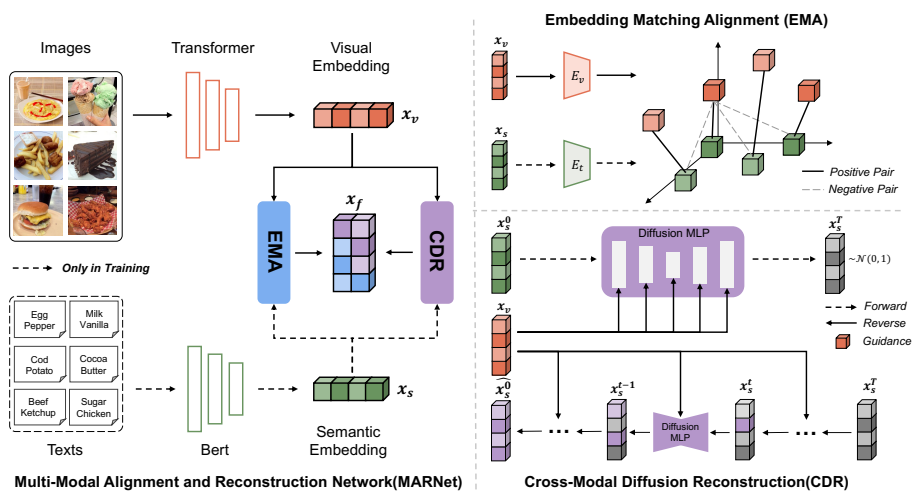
Images

Transformer

Visual Embedding

$x_v$

$x_f$

EMA

CDR

Only in Training

Egg Pepper

Milk Vanilla

Cod Potato

Cocoa Butter

Beef Ketchup

Sugar Chicken

Texts

Bert

$x_s$

Semantic Embedding

Multi-Modal Alignment and Reconstruction Network(MARNet)

Embedding Matching Alignment (EMA)

$x_v$

$E_v$

$x_s$

$E_t$

Positive Pair

Negative Pair

$x_s^0$

Diffusion MLP

$x_s^T$

$\sim N(0,1)$

$x_v$

Forward

Reverse

Guidance

$x_s^0$

$x_s^{t-1}$

$x_s^t$

$x_s^T$

Diffusion MLP

Cross-Modal Diffusion Reconstruction(CDR)